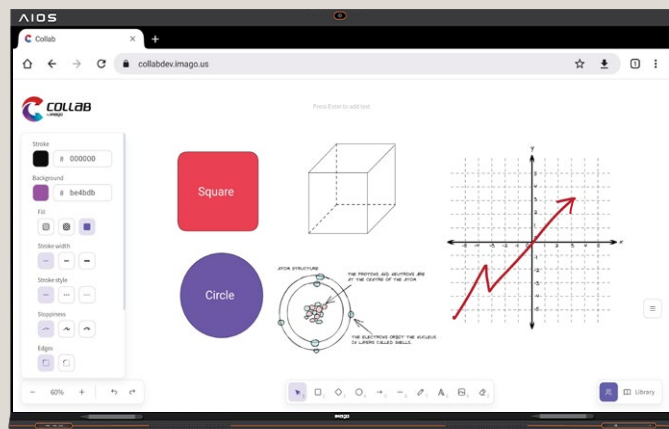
AIOS

Collab

collabdev.imago.us

COLLAB
imago

Press Enter to add text

Stroke
# 000000
Background
# be4bdb
Fill
Stroke width
Stroke style
Sloppiness
Edges

Square

Circle

ATOM STRUCTURE
THE PROTONS AND NEUTRONS ARE AT THE CENTRE OF THE ATOM
THE ELECTRONS ORBIT THE NUCLEUS IN LAYERS CALLED SHELLS

y
x

60%

Library

imago